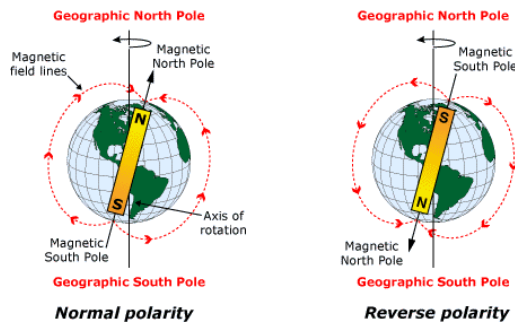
Geographic North Pole

Magnetic field lines

Magnetic North Pole

N

S

Axis of rotation

Magnetic South Pole

Geographic South Pole

Normal polarity

Geographic North Pole

Magnetic South Pole

S

N

Magnetic North Pole

Geographic South Pole

Reverse polarity